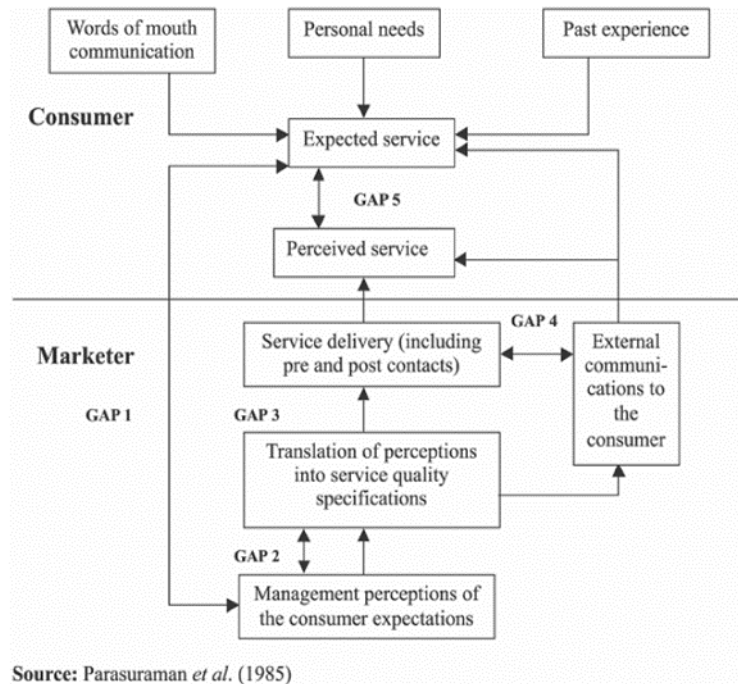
Words of mouth communication

Personal needs

Past experience

Consumer

Expected service

GAP 5

Perceived service

Marketer

GAP 4

Service delivery (including pre and post contacts)

External communications to the consumer

GAP 1

GAP 3

Translation of perceptions into service quality specifications

GAP 2

Management perceptions of the consumer expectations

Source: Parasuraman et al. (1985)